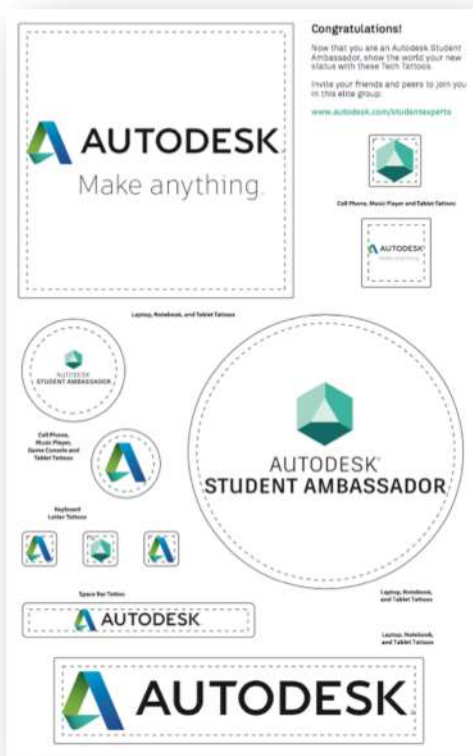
AUTODESK
Make anything.

Congratulations!

Now that you are an Autodesk Student Ambassador, show the world your new status with these Tech Tattoos.

Invite your friends and peers to join you in this elite group.

www.autodesk.com/studentexperts

Cell Phone, Music Player and Tablet Tattoos

AUTODESK
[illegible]

Laptop, Notebook, and Tablet Tattoos

AUTODESK
STUDENT AMBASSADOR

Cell Phone, Music Player, Game Console and Tablet Tattoos

AUTODESK®
STUDENT AMBASSADOR

Keyboard Letter Tattoos

Space Bar Tattoo

AUTODESK

Laptop, Notebook, and Tablet Tattoos

Laptop, Notebook, and Tablet Tattoos

AUTODESK